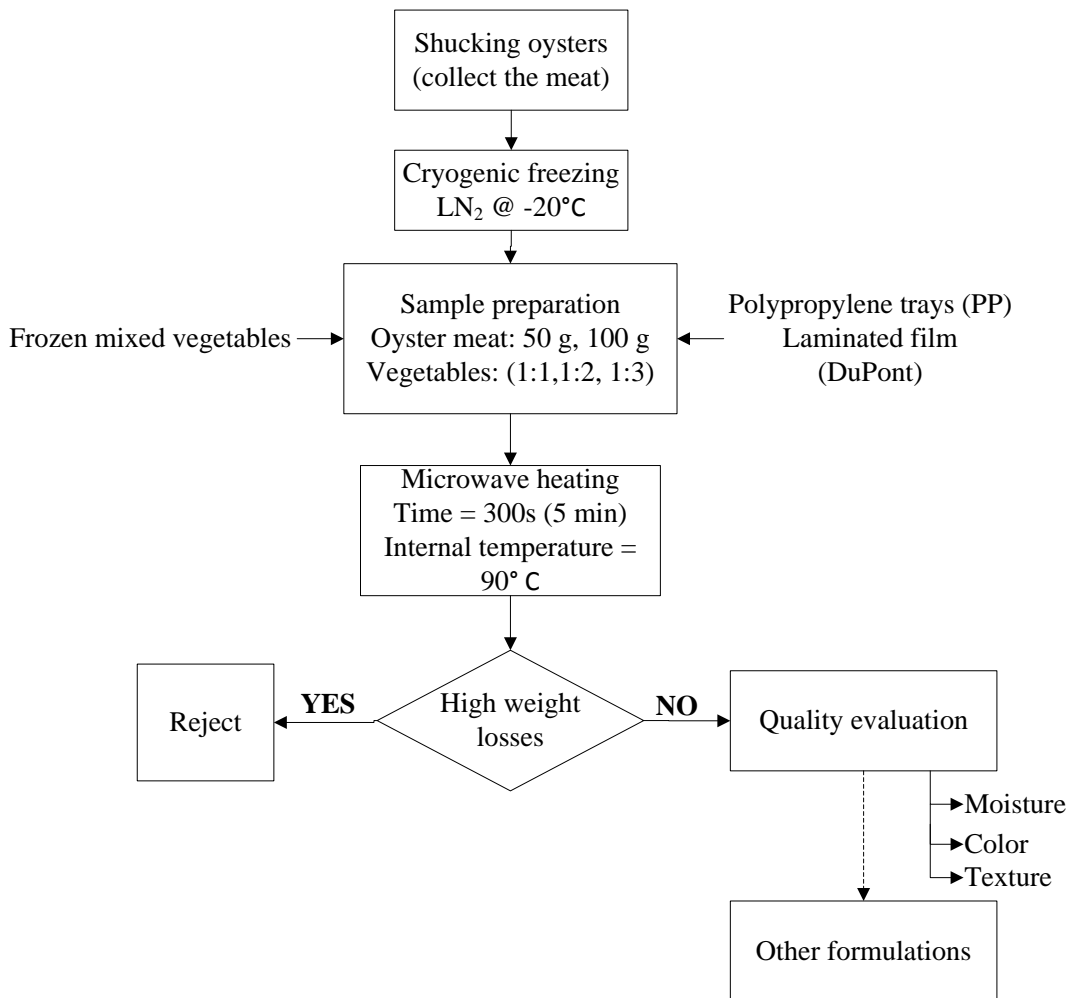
Shucking oysters (collect the meat)

Cryogenic freezing $LN_2$ @ -20°C

Frozen mixed vegetables

Sample preparation
Oyster meat: 50 g, 100 g
Vegetables: (1:1,1:2, 1:3)

Polypropylene trays (PP)
Laminated film
(DuPont)

Microwave heating
Time = 300s (5 min)
Internal temperature = 90° C

Reject

YES

High weight losses

NO

Quality evaluation

Moisture
Color
Texture

Other formulations